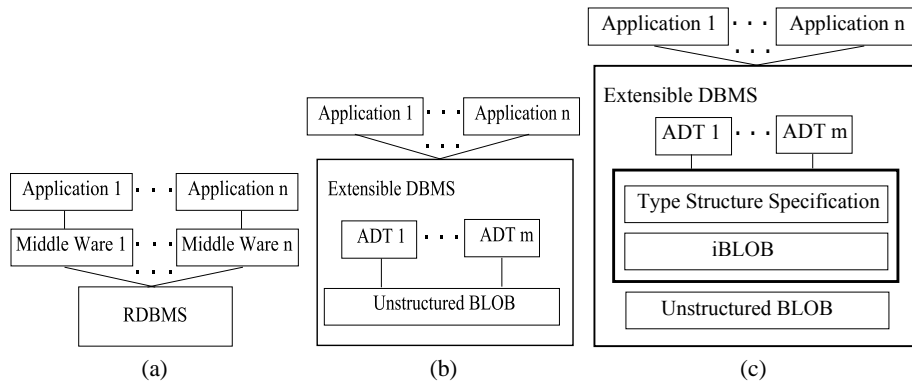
Application 1 . . . Application n

Middle Ware 1 . . . Middle Ware n

. . .

RDBMS

(a)

Application 1 . . . Application n

. . .

Extensible DBMS

ADT 1 . . . ADT m

Unstructured BLOB

(b)

Application 1 . . . Application n

. . .

Extensible DBMS

ADT 1 . . . ADT m

Type Structure Specification

iBLOB

Unstructured BLOB

(c)